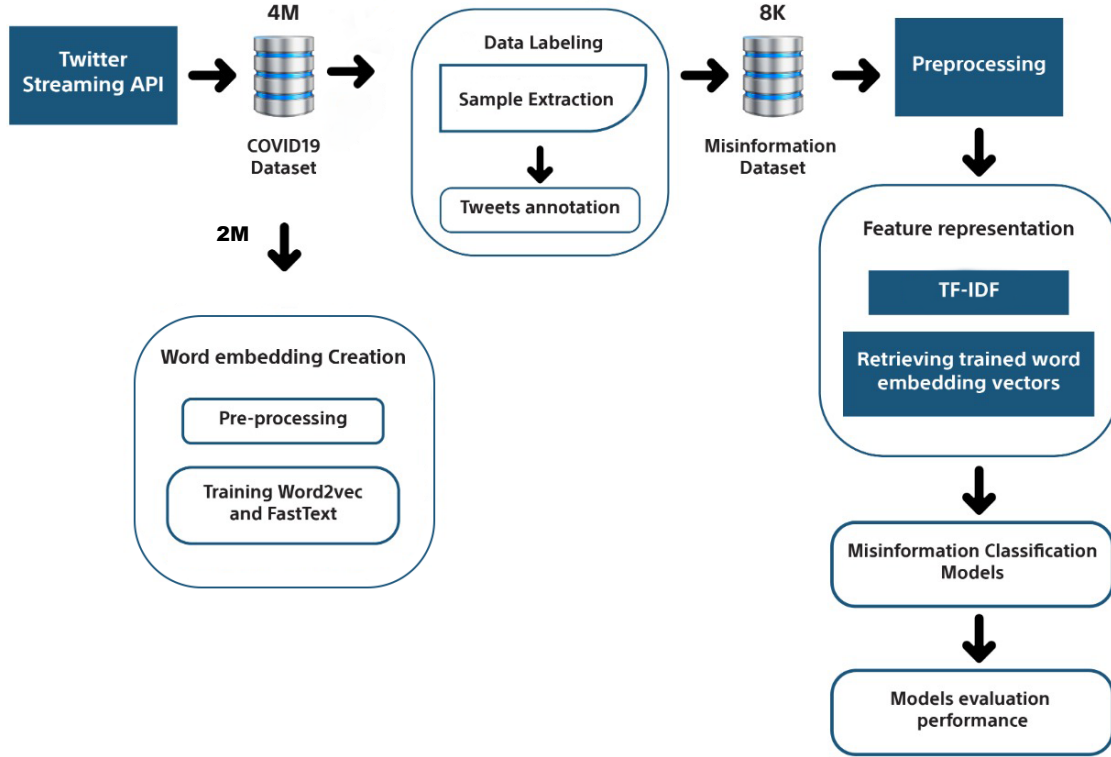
Twitter Streaming API

4M

COVID19 Dataset

Data Labeling

Sample Extraction

Tweets annotation

8K

Misinformation Dataset

Preprocessing

2M

Word embedding Creation

Pre-processing

Training Word2vec and FastText

Feature representation

TF-IDF

Retrieving trained word embedding vectors

Misinformation Classification Models

Models evaluation performance